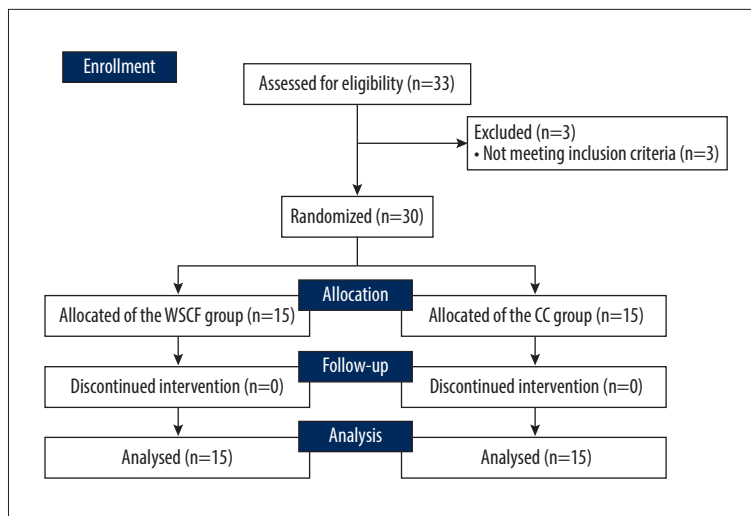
Enrollment

Assessed for eligibility (n=33)

Excluded (n=3)
• Not meeting inclusion criteria (n=3)

Randomized (n=30)

Allocation

Allocated of the WSCF group (n=15)

Allocated of the CC group (n=15)

Follow-up

Discontinued intervention (n=0)

Discontinued intervention (n=0)

Analysis

Analysed (n=15)

Analysed (n=15)